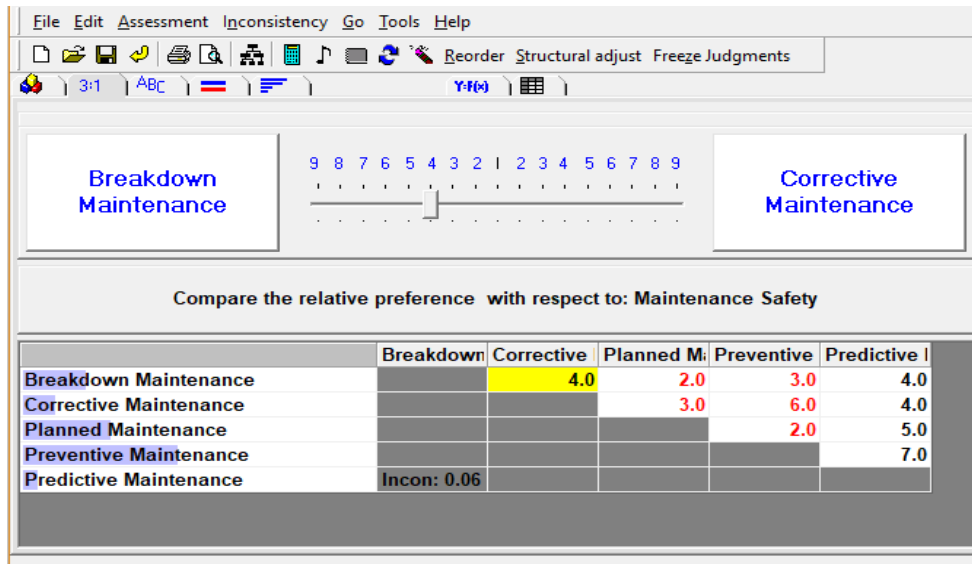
File Edit Assessment Inconsistency Go Tools Help

Reorder Structural adjust Freeze Judgments

3:1 ABC Y=f(x)

Breakdown Maintenance

9 8 7 6 5 4 3 2 1 2 3 4 5 6 7 8 9

Corrective Maintenance

Compare the relative preference with respect to: Maintenance Safety

| | Breakdown | Corrective | Planned Ma | Preventive | Predictive |
|---|---|---|---|---|---|
| Breakdown Maintenance | | 4.0 | 2.0 | 3.0 | 4.0 |
| Corrective Maintenance | | | 3.0 | 6.0 | 4.0 |
| Planned Maintenance | | | | 2.0 | 5.0 |
| Preventive Maintenance | | | | | 7.0 |
| Predictive Maintenance | Incon: 0.06 | | | | |